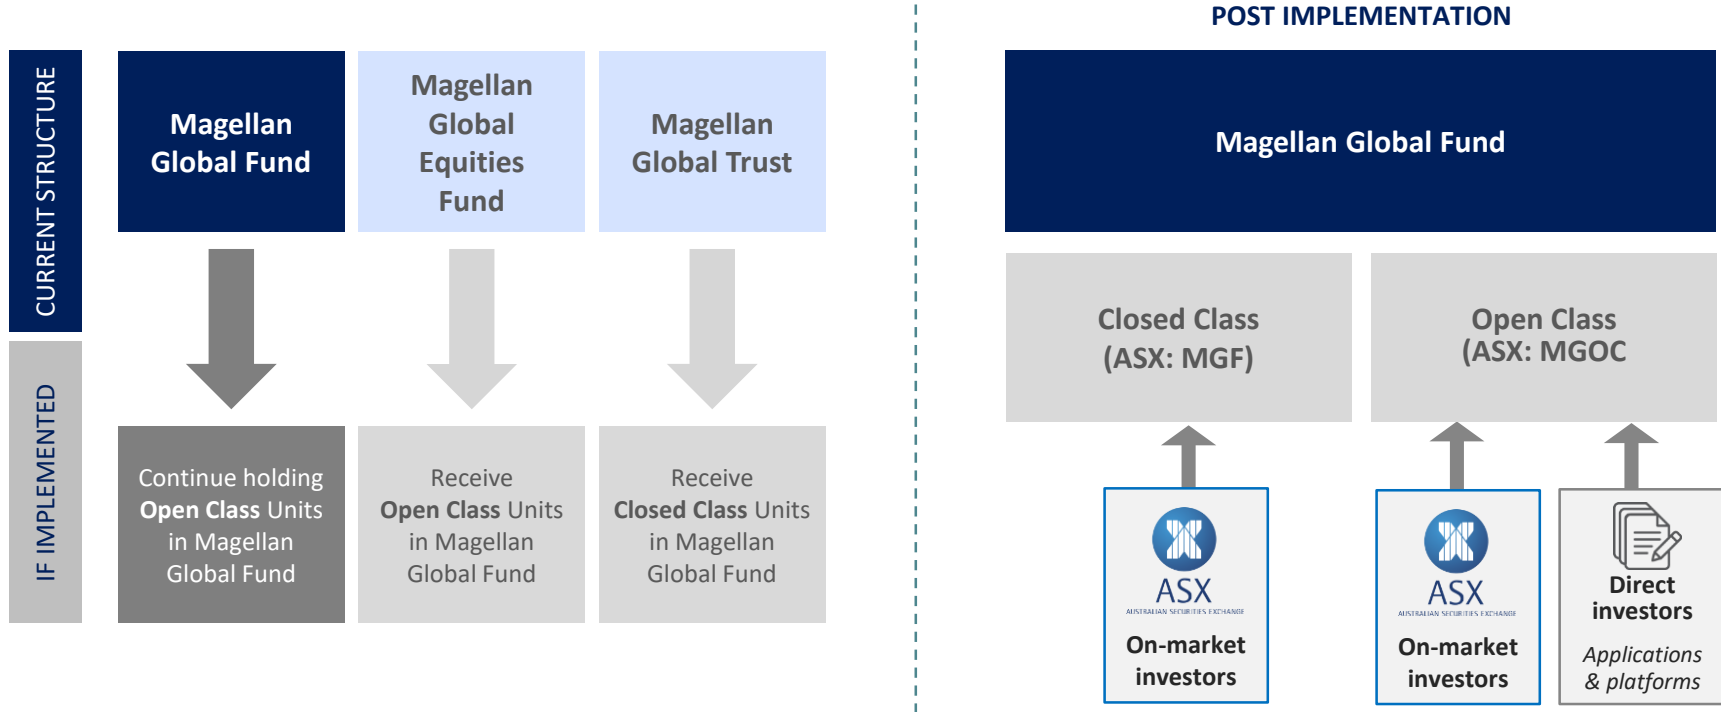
CURRENT STRUCTURE

IF IMPLEMENTED

Magellan Global Fund

Magellan Global Equities Fund

Magellan Global Trust

Continue holding **Open Class** Units in Magellan Global Fund

Receive **Open Class** Units in Magellan Global Fund

Receive **Closed Class** Units in Magellan Global Fund

POST IMPLEMENTATION

Magellan Global Fund

Closed Class (ASX: MGF)

Open Class (ASX: MGOC

ASX
AUSTRALIAN SECURITIES EXCHANGE
On-market investors

ASX
AUSTRALIAN SECURITIES EXCHANGE
On-market investors

Direct investors
*Applications & platforms*